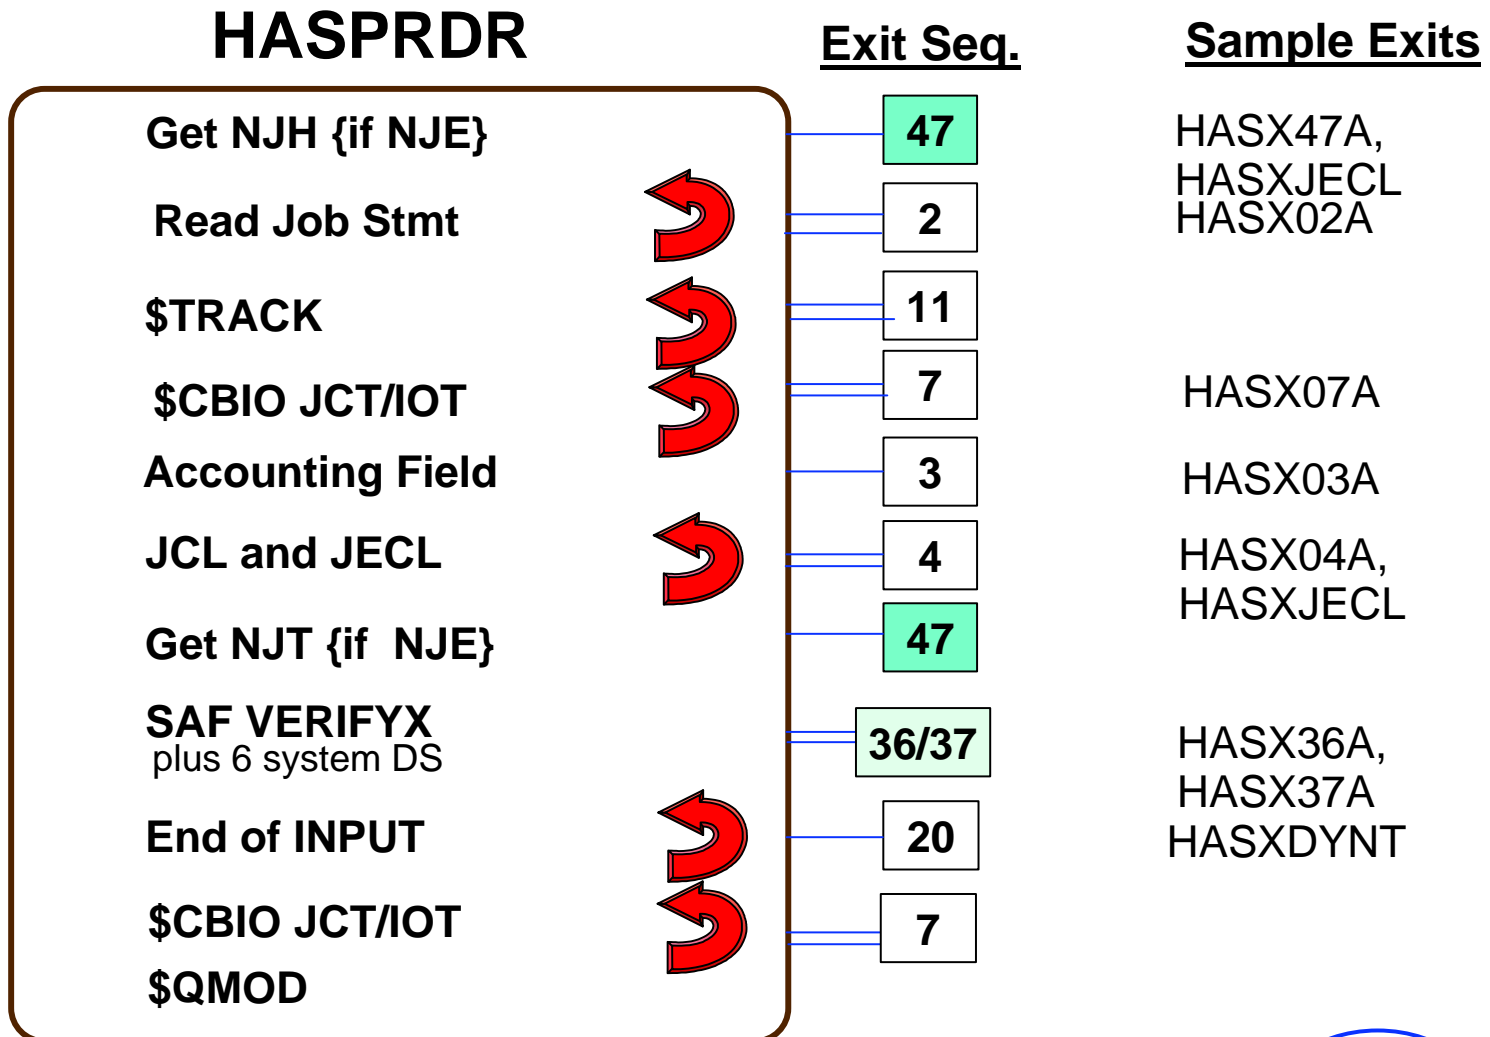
HASPRDR

Exit Seq.

Sample Exits

Get NJH {if NJE}

47

HASX47A, HASXJECL

Read Job Stmt

2

HASX02A

$TRACK

11

$CBIO JCT/IOT

7

HASX07A

Accounting Field

3

HASX03A

JCL and JECL

4

HASX04A, HASXJECL

Get NJT {if NJE}

47

SAF VERIFYX
plus 6 system DS

36/37

HASX36A, HASX37A

End of INPUT

20

HASXDYNT

$CBIO JCT/IOT

7

$QMOD